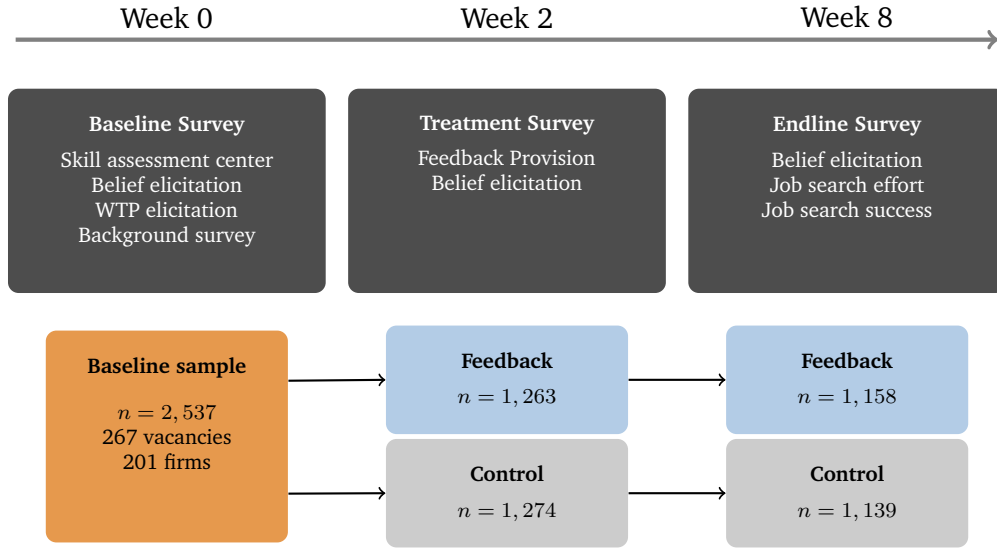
Week 0
Week 2
Week 8

Baseline Survey
Skill assessment center
Belief elicitation
WTP elicitation
Background survey

Treatment Survey
Feedback Provision
Belief elicitation

Endline Survey
Belief elicitation
Job search effort
Job search success

Baseline sample
$n = 2,537$
267 vacancies
201 firms

Feedback
$n = 1,263$

Control
$n = 1,274$

Feedback
$n = 1,158$

Control
$n = 1,139$